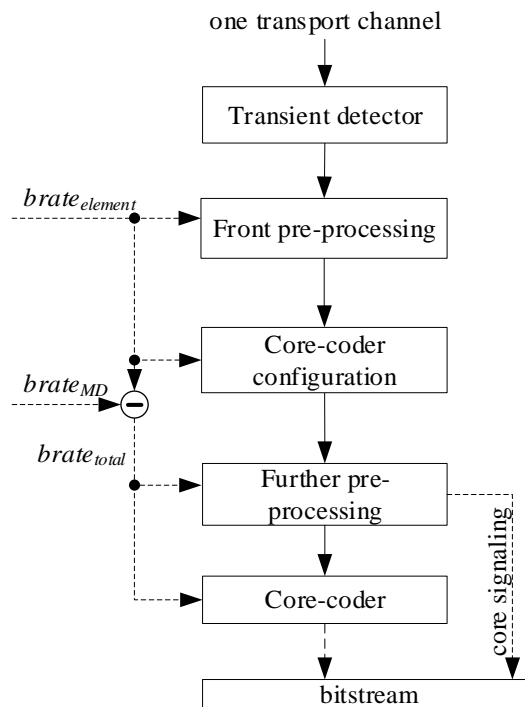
one transport channel

Transient detector

$brate_{element}$

Front pre-processing

Core-coder configuration

$brate_{MD}$

$brate_{total}$

Further pre-processing

core signaling

Core-coder

bitstream